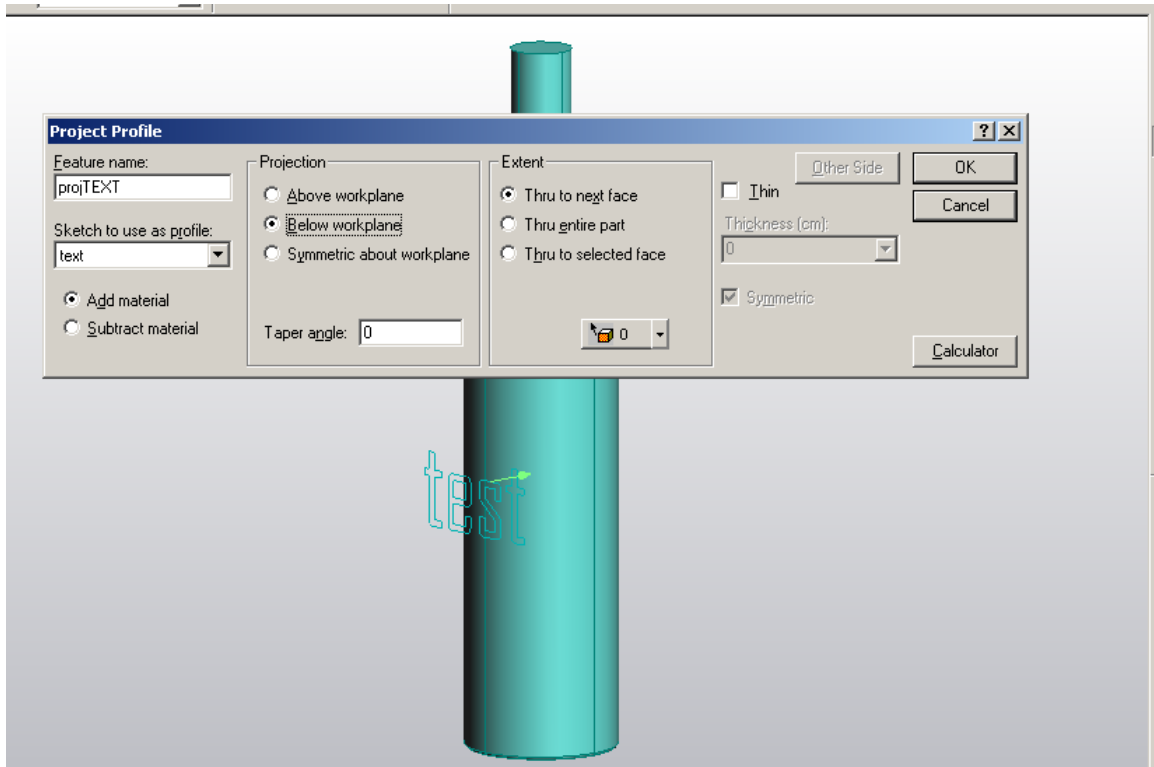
Project Profile

?

Feature name:
projTEXT

Sketch to use as profile:
text

Add material
Subtract material

Projection
Above workplane
Below workplane
Symmetric about workplane

Taper angle: 0

Extent
Thru to next face
Thru entire part
Thru to selected face

0

Other Side

Thin

Thickness (cm):
0

Symmetric

OK
Cancel
Calculator

test